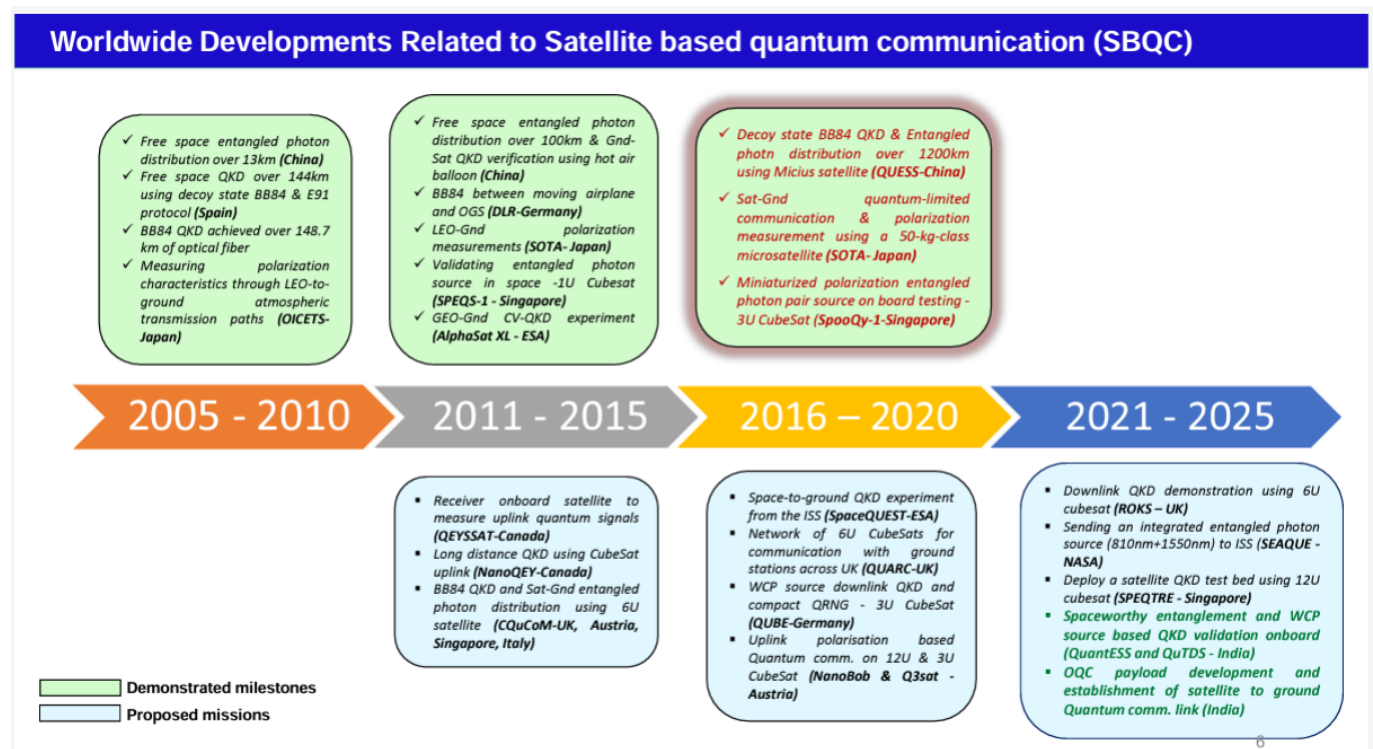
Worldwide Developments Related to Satellite based quantum communication (SBQC)

✓ Free space entangled photon distribution over 13km **(China)**
✓ Free space QKD over 144km using decoy state BB84 & E91 protocol **(Spain)**
✓ BB84 QKD achieved over 148.7 km of optical fiber
✓ Measuring polarization characteristics through LEO-to-ground atmospheric transmission paths **(OICETS-Japan)**

✓ Free space entangled photon distribution over 100km & Gnd-Sat QKD verification using hot air balloon **(China)**
✓ BB84 between moving airplane and OGS **(DLR-Germany)**
✓ LEO-Gnd polarization measurements **(SOTA- Japan)**
✓ Validating entangled photon source in space -1U Cubesat **(SPEQS-1 - Singapore)**
✓ GEO-Gnd CV-QKD experiment **(AlphaSat XL - ESA)**

✓ Decoy state BB84 QKD & Entangled photn distribution over 1200km using Micius satellite **(QUESS-China)**
✓ Sat-Gnd quantum-limited communication & polarization measurement using a 50-kg-class microsatellite **(SOTA- Japan)**
✓ Miniaturized polarization entangled photon pair source on board testing - 3U CubeSat **(SpooQy-1-Singapore)**

2005 - 2010

2011 - 2015

2016 – 2020

2021 - 2025

▪ Receiver onboard satellite to measure uplink quantum signals **(QEYSSAT-Canada)**
▪ Long distance QKD using CubeSat uplink **(NanoQEY-Canada)**
▪ BB84 QKD and Sat-Gnd entangled photon distribution using 6U satellite **(CQuCoM-UK, Austria, Singapore, Italy)**

▪ Space-to-ground QKD experiment from the ISS **(SpaceQUEST-ESA)**
▪ Network of 6U CubeSats for communication with ground stations across UK **(QUARC-UK)**
▪ WCP source downlink QKD and compact QRNG - 3U CubeSat **(QUBE-Germany)**
▪ Uplink polarisation based Quantum comm. on 12U & 3U CubeSat **(NanoBob & Q3sat - Austria)**

▪ Downlink QKD demonstration using 6U cubesat **(ROKS – UK)**
▪ Sending an integrated entangled photon source (810nm+1550nm) to ISS **(SEAQUE - NASA)**
▪ Deploy a satellite QKD test bed using 12U cubesat **(SPEQTRE - Singapore)**
▪ **Spaceworthy entanglement and WCP source based QKD validation onboard (QuantESS and QuTDS - India)**
▪ **OQC payload development and establishment of satellite to ground Quantum comm. link (India)**

Demonstrated milestones
Proposed missions

6